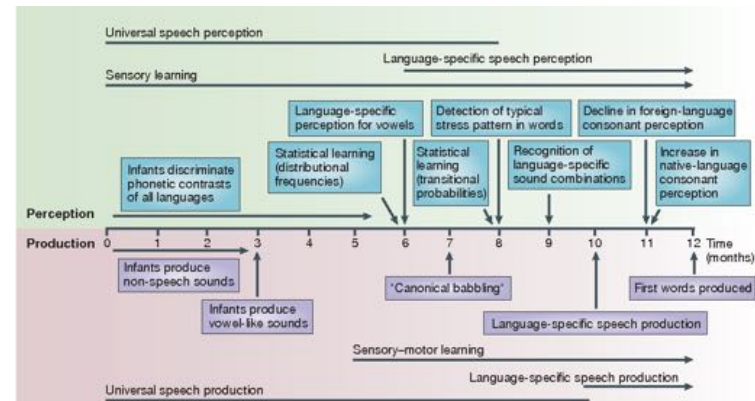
Universal speech perception

Language-specific speech perception

Sensory learning

Language-specific perception for vowels

Detection of typical stress pattern in words

Decline in foreign-language consonant perception

Statistical learning (distributional frequencies)

Statistical learning (transitional probabilities)

Recognition of language-specific sound combinations

Increase in native-language consonant perception

Infants discriminate phonetic contrasts of all languages

Perception

Production 0 1 2 3 4 5 6 7 8 9 10 11 12 Time (months)

Infants produce non-speech sounds

Infants produce vowel-like sounds

'Canonical babbling'

First words produced

Language-specific speech production

Sensory–motor learning

Language-specific speech production

Universal speech production